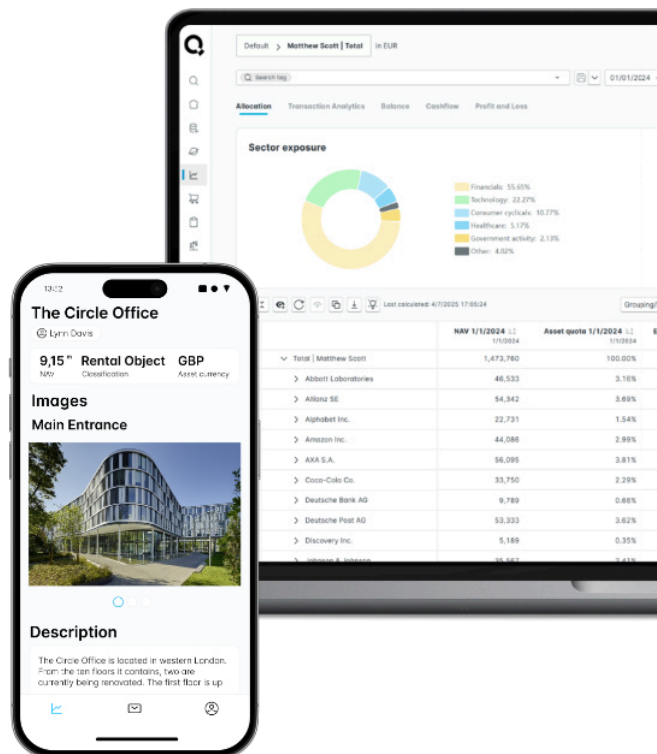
Default > Matthew Scott | Total in EUR

Search tag

01/01/2024

Allocation Transaction Analytics Balance Cashflow Profit and Loss

Sector exposure

Financials: 55.65%
Technology: 22.27%
Consumer cyclicals: 10.77%
Healthcare: 5.17%
Government activity: 2.13%
Other: 4.02%

Last calculated: 4/7/2025 17:05:24

Grouping/

| | NAV 1/1/2024 1/1/2024 | Asset quota 1/1/2024 1/1/2024 |
|---|---|---|
| Total \| Matthew Scott | 1,473,760 | 100.00% |
| Abbott Laboratories | 46,533 | 3.16% |
| Allianz SE | 54,342 | 3.69% |
| Alphabet Inc. | 22,731 | 1.54% |
| Amazon Inc. | 44,086 | 2.99% |
| AXA S.A. | 56,095 | 3.81% |
| Coca-Cola Co. | 33,750 | 2.29% |
| Deutsche Bank AG | 9,789 | 0.66% |
| Deutsche Post AG | 53,333 | 3.62% |
| Discovery Inc. | 5,189 | 0.35% |
| Johnson & Johnson | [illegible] | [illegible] |

13:52

The Circle Office

Lynn Davis

9,15 " NAV
Rental Object Classification
GBP Asset currency

Images

Main Entrance

Description

The Circle Office is located in western London. From the ten floors it contains, two are currently being renovated. The first floor is up